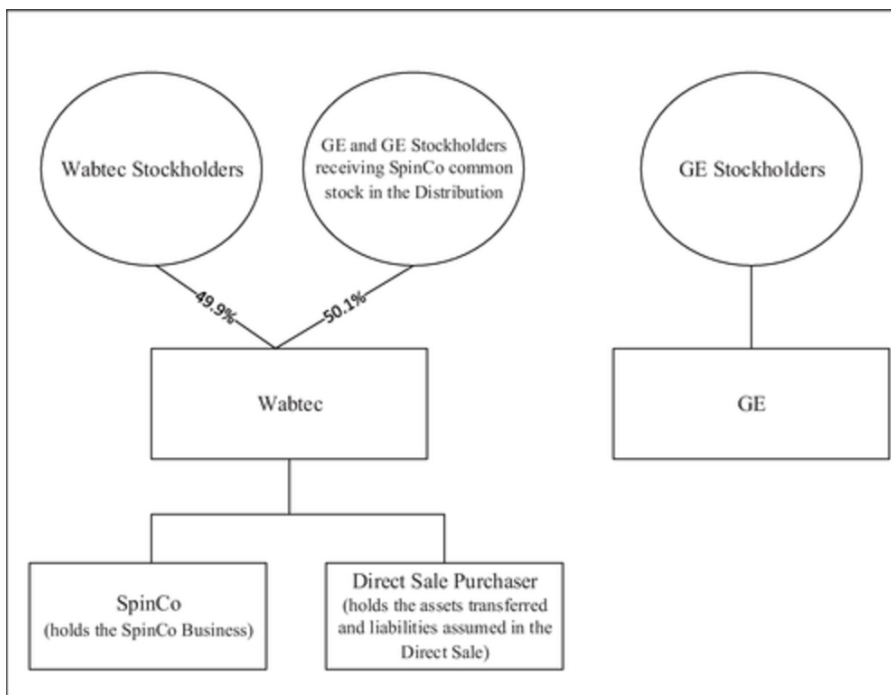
Wabtec Stockholders

GE and GE Stockholders receiving SpinCo common stock in the Distribution

GE Stockholders

49.9%

50.1%

Wabtec

GE

SpinCo
(holds the SpinCo Business)

Direct Sale Purchaser
(holds the assets transferred and liabilities assumed in the Direct Sale)